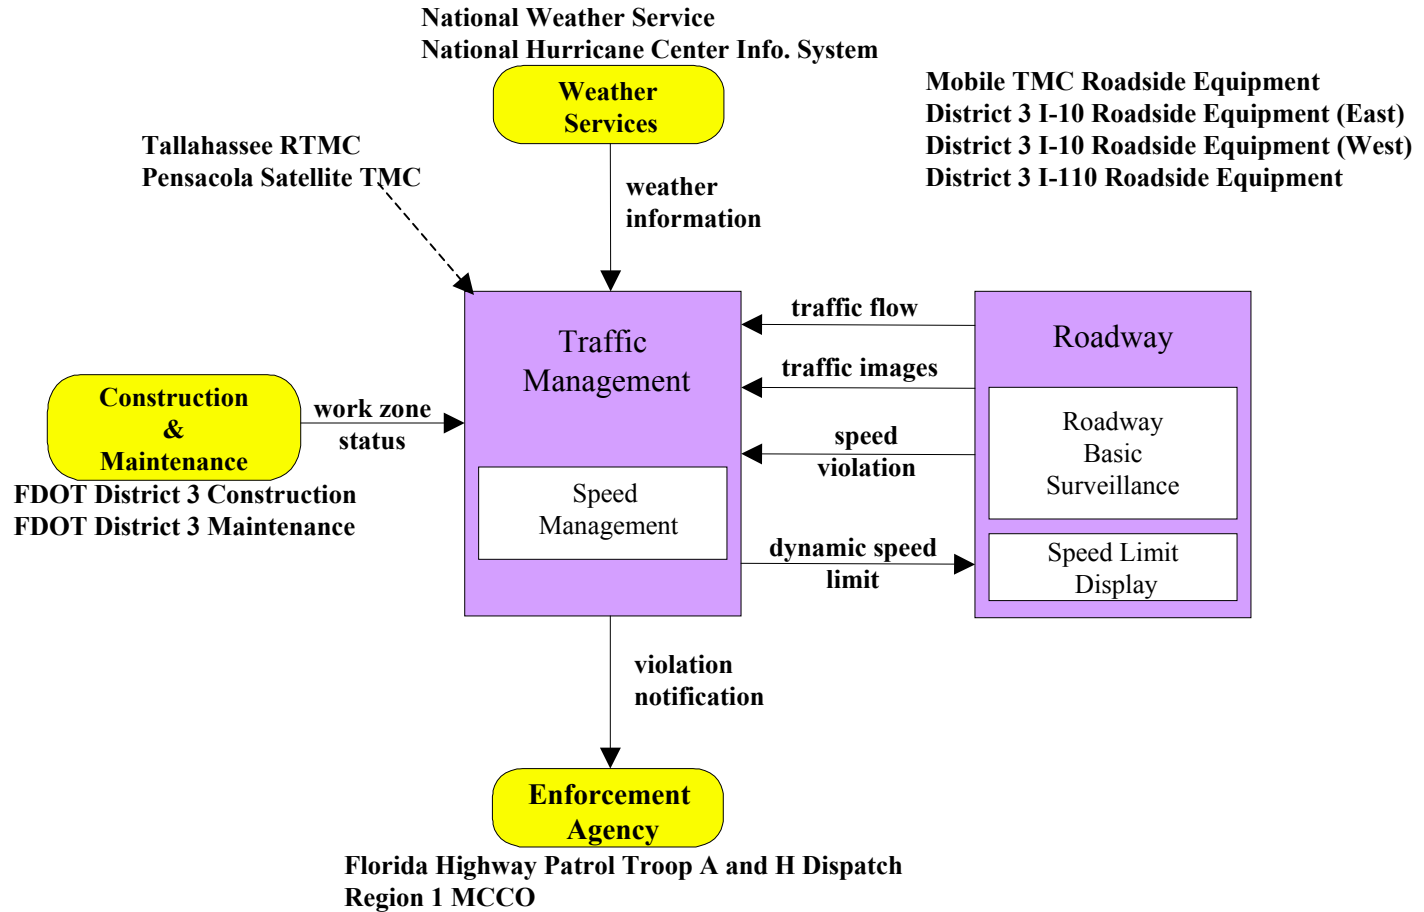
National Weather Service
National Hurricane Center Info. System

Weather Services

Mobile TMC Roadside Equipment
District 3 I-10 Roadside Equipment (East)
District 3 I-10 Roadside Equipment (West)
District 3 I-110 Roadside Equipment

Tallahassee RTMC
Pensacola Satellite TMC

weather information

traffic flow

Traffic Management

Roadway

traffic images

Construction & Maintenance

work zone status

speed violation

Roadway Basic Surveillance

Speed Management

FDOT District 3 Construction
FDOT District 3 Maintenance

dynamic speed limit

Speed Limit Display

violation notification

Enforcement Agency

Florida Highway Patrol Troop A and H Dispatch
Region 1 MCCO